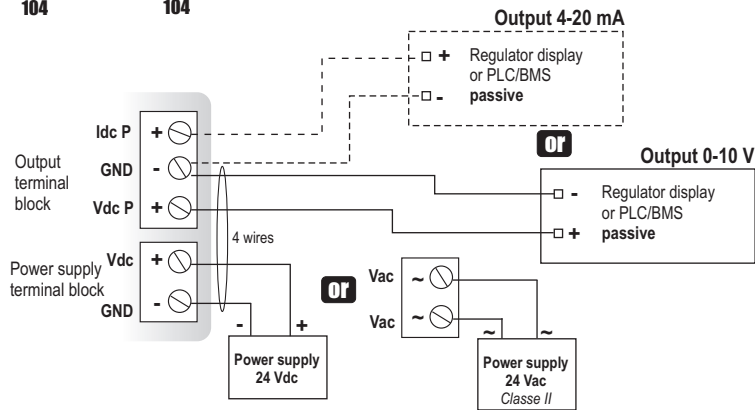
104 104

Output 4-20 mA

+ Regulator display or PLC/BMS
- passive

Idc P +
GND -
Vdc P +

Output terminal block

or

Output 0-10 V

- Regulator display or PLC/BMS
+ passive

4 wires

Power supply terminal block

Vdc +
GND -

or

Vac ~
Vac ~

- +

Power supply 24 Vdc

~ ~

Power supply 24 Vac Classe II